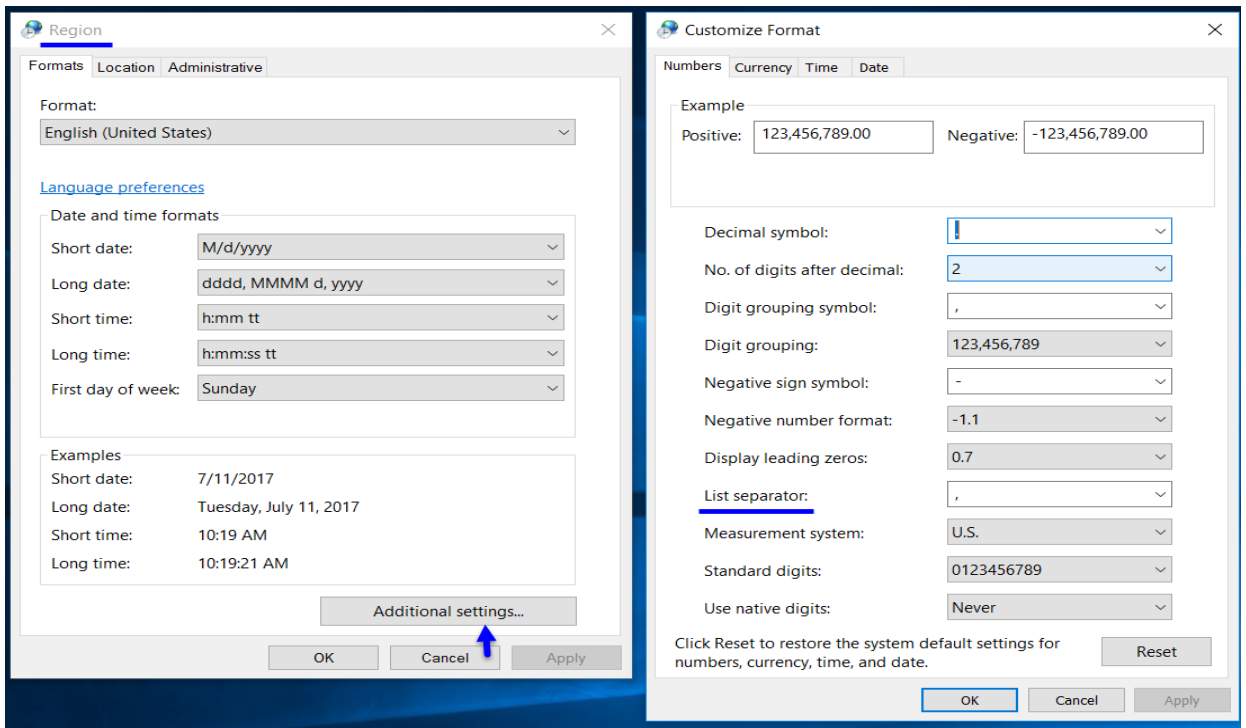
Region

Formats | Location | Administrative

Format:
English (United States)

Language preferences

Date and time formats

| | |
|---|---|
| Short date: | M/d/yyyy |
| Long date: | dddd, MMMM d, yyyy |
| Short time: | h:mm tt |
| Long time: | h:mm:ss tt |
| First day of week: | Sunday |

Examples

| | |
|---|---|
| Short date: | 7/11/2017 |
| Long date: | Tuesday, July 11, 2017 |
| Short time: | 10:19 AM |
| Long time: | 10:19:21 AM |

Additional settings...

OK | Cancel | Apply

Customize Format

Numbers | Currency | Time | Date

Example
Positive: 123,456,789.00 Negative: -123,456,789.00

| | |
|---|---|
| Decimal symbol: | . |
| No. of digits after decimal: | 2 |
| Digit grouping symbol: | , |
| Digit grouping: | 123,456,789 |
| Negative sign symbol: | - |
| Negative number format: | -1.1 |
| Display leading zeros: | 0.7 |
| List separator: | , |
| Measurement system: | U.S. |
| Standard digits: | 0123456789 |
| Use native digits: | Never |

Click Reset to restore the system default settings for numbers, currency, time, and date.

Reset

OK | Cancel | Apply